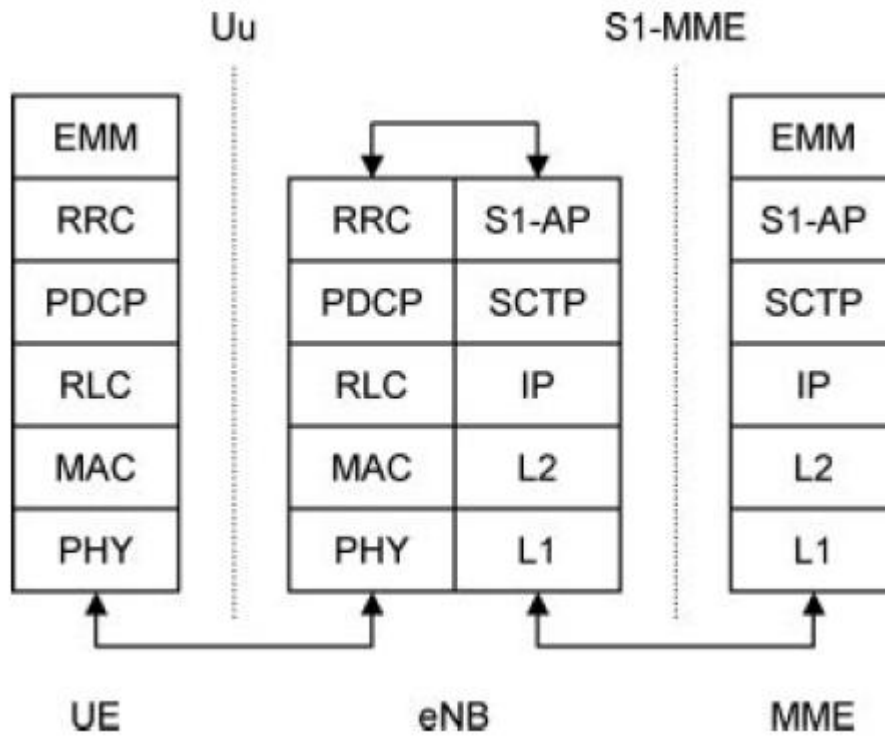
Uu

S1-MME

| EMM |
|---|
| RRC |
| PDCP |
| RLC |
| MAC |
| PHY |

| RRC | S1-AP |
|---|---|
| PDCP | SCTP |
| RLC | IP |
| MAC | L2 |
| PHY | L1 |

| EMM |
|---|
| S1-AP |
| SCTP |
| IP |
| L2 |
| L1 |

UE

eNB

MME